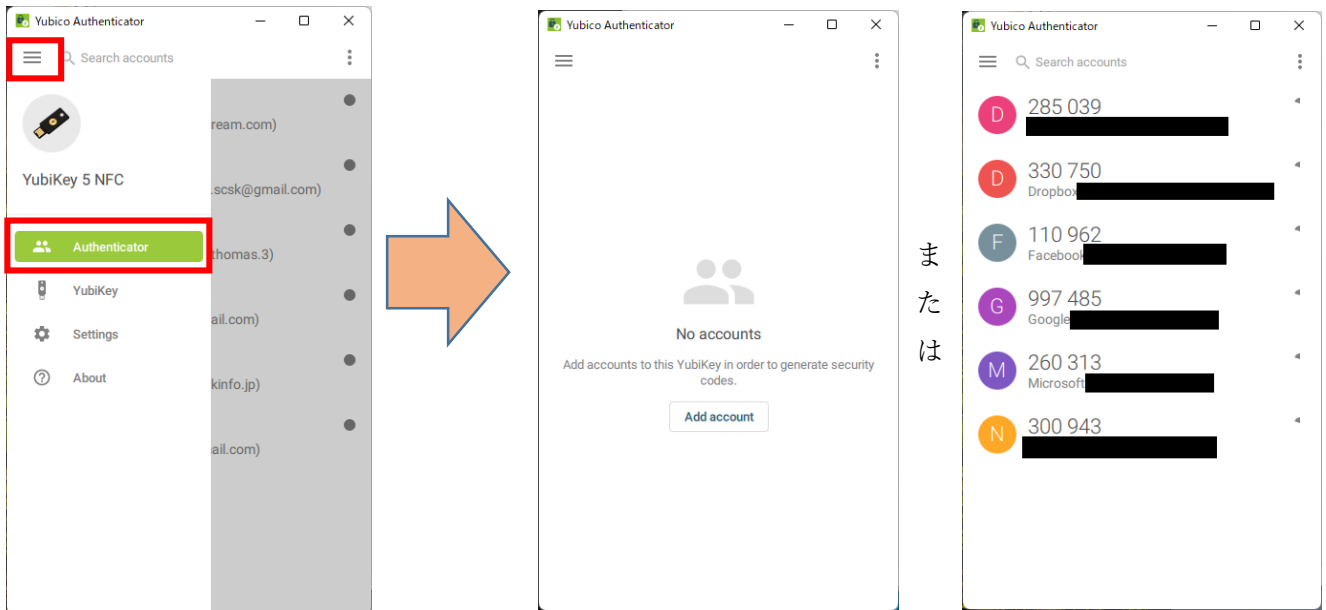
Yubico Authenticator

Search accounts

YubiKey 5 NFC

Authenticator

YubiKey

Settings

About

ream.com)

.scsk@gmail.com)

thomas.3)

ail.com)

kinfo.jp)

ail.com)

Yubico Authenticator

No accounts

Add accounts to this YubiKey in order to generate security codes.

Add account

または

Yubico Authenticator

Search accounts

D 285 039

D 330 750
Dropbox

F 110 962
Facebook

G 997 485
Google

M 260 313
Microsoft

N 300 943